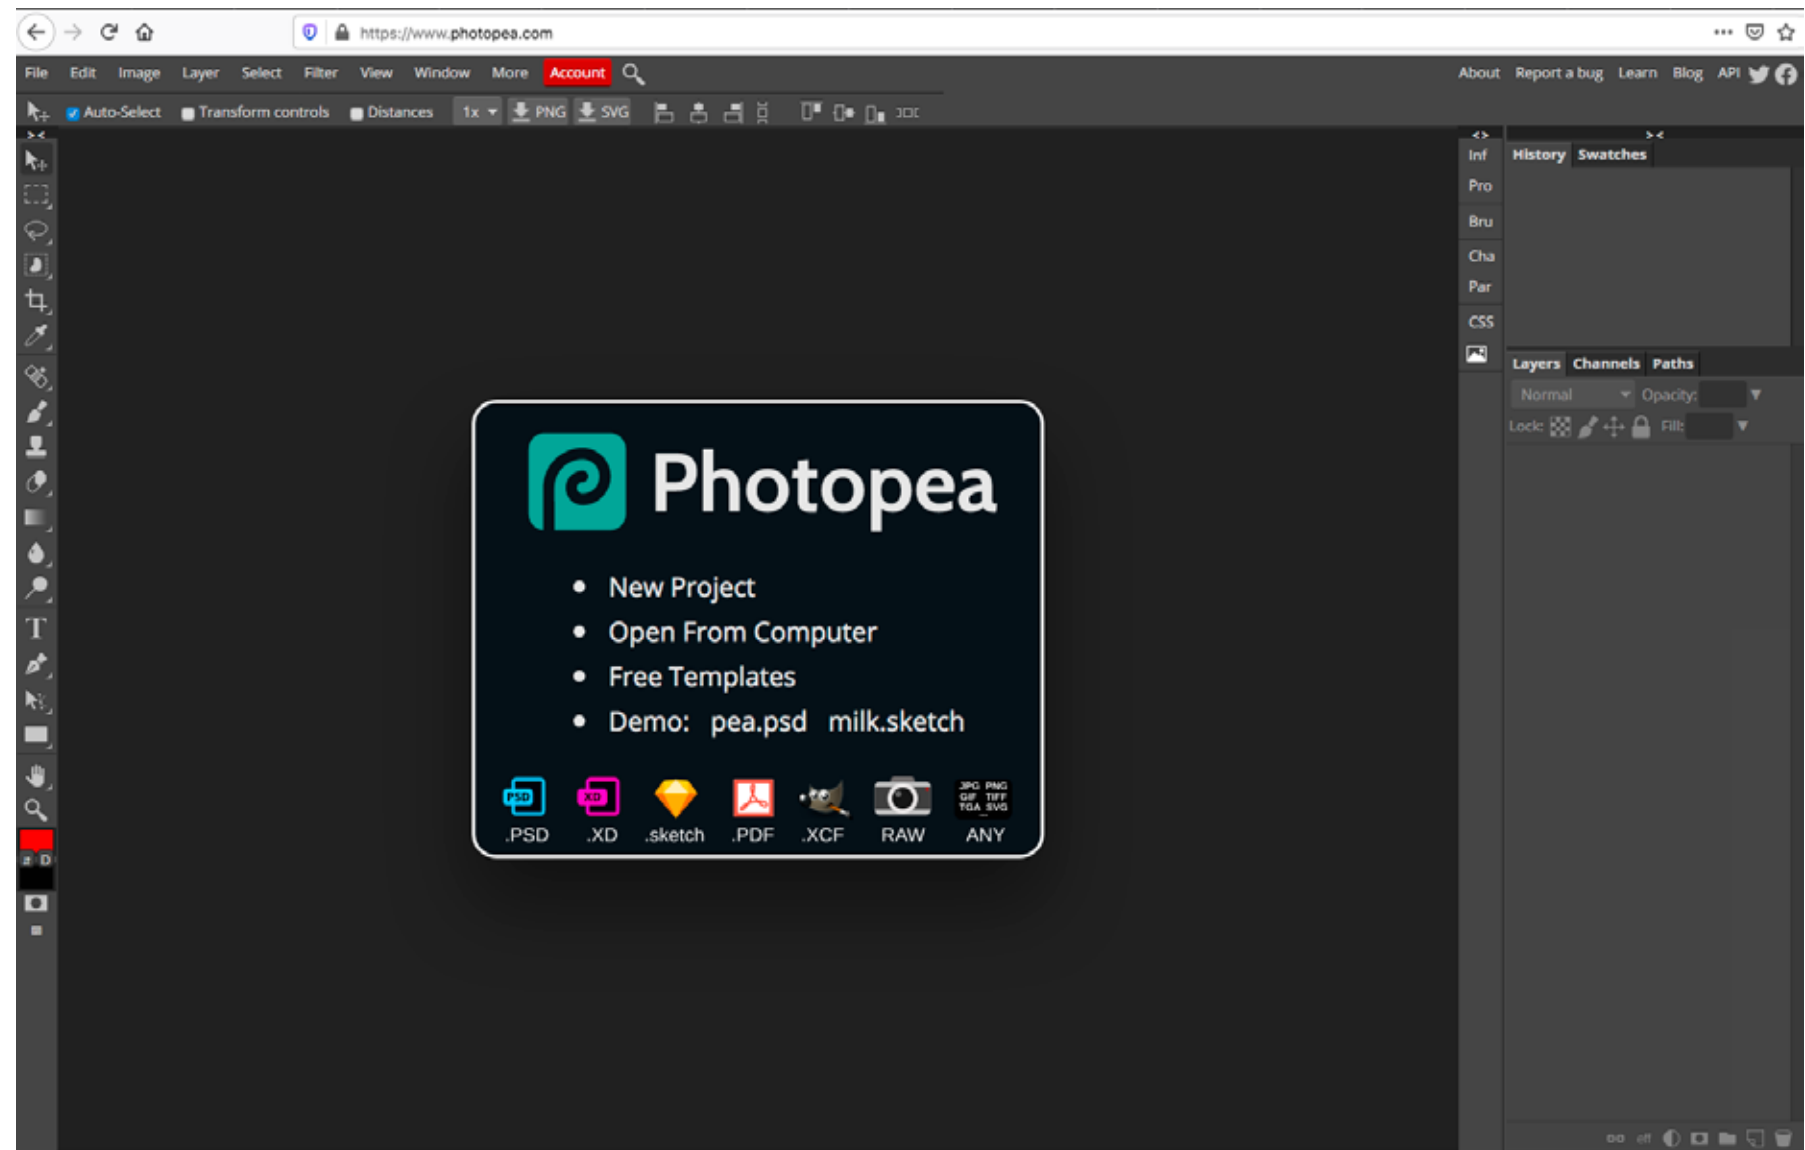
https://www.photopea.com

File Edit Image Layer Select Filter View Window More Account

About Report a bug Learn Blog API

Auto-Select Transform controls Distances 1x PNG SVG

Inf
Pro
Bru
Cha
Par
CSS

History Swatches

Layers Channels Paths

Normal Opacity:

Lock: Fill:

Photopea

• New Project
• Open From Computer
• Free Templates
• Demo: pea.psd milk.sketch

PSD XD

.PSD .XD .sketch .PDF .XCF RAW ANY

JPG PNG GIF TIFF TGA SVG